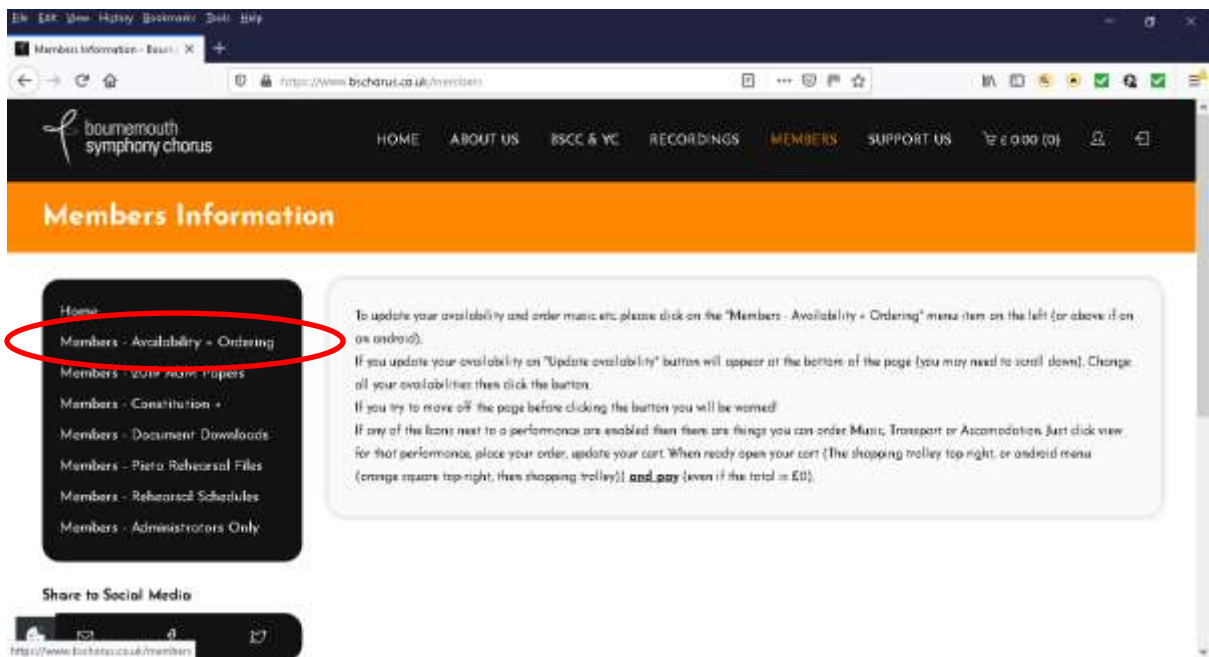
File Edit View History Bookmarks Tools Help

Members Information - Bourn ✕ +

https://www.bschorus.co.uk/members

bournemouth symphony chorus

HOME ABOUT US BSCC & YC RECORDINGS MEMBERS SUPPORT US £0.00 (0)

Members Information

Home
Members - Availability + Ordering
Members - 2019 AGM Papers
Members - Constitution +
Members - Document Downloads
Members - Piano Rehearsal Files
Members - Rehearsal Schedules
Members - Administrators Only

To update your availability and order music etc please click on the "Members - Availability + Ordering" menu item on the left (or above if on an android).
If you update your availability an "Update availability" button will appear at the bottom of the page (you may need to scroll down). Change all your availabilities then click the button.
If you try to move off the page before clicking the button you will be warned!
If any of the Icons next to a performance are enabled then there are things you can order Music, Transport or Accomodation. Just click view for that performance, place your order, update your cart. When ready open your cart (The shopping trolley top right, or android menu (orange square top-right, then shopping trolley)) and pay (even if the total is £0).

Share to Social Media

https://www.bschorus.co.uk/members